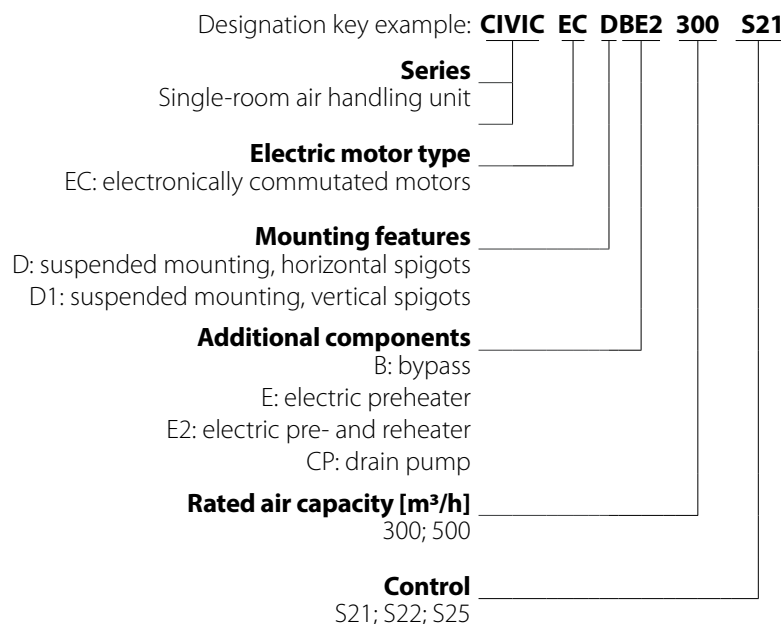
Designation key example: **CIVIC EC DBE2 300 S21**

**Series**
Single-room air handling unit

**Electric motor type**
EC: electronically commutated motors

**Mounting features**
D: suspended mounting, horizontal spigots
D1: suspended mounting, vertical spigots

**Additional components**
B: bypass
E: electric preheater
E2: electric pre- and reheater
CP: drain pump

**Rated air capacity [m³/h]**
300; 500

**Control**
S21; S22; S25